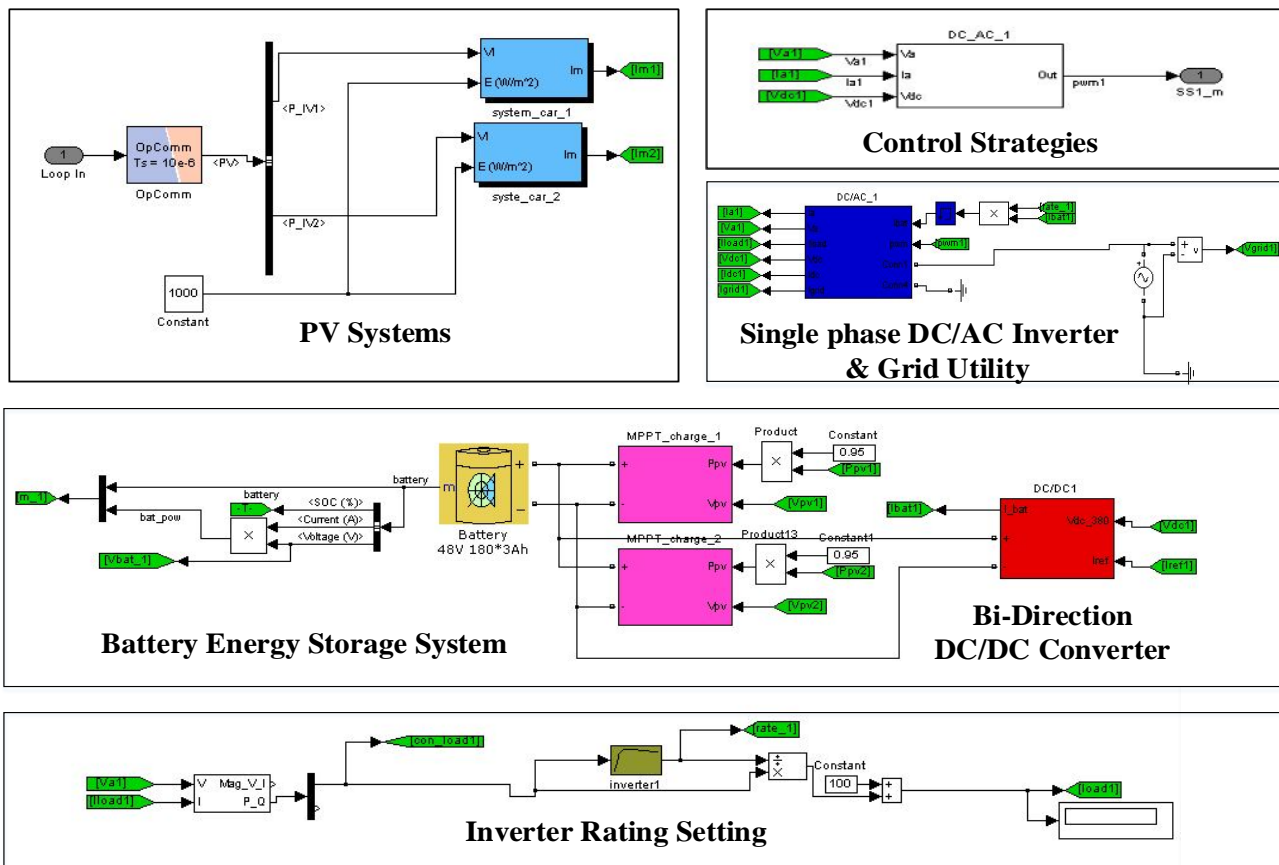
1
Loop In
OpComm
Ts = 10e-6
OpComm
<PV>
<P_IV1>
<P_IV2>
VI
E (W/m^2)
Im
[Im1]
system_car_1
VI
E (W/m^2)
Im
[Im2]
syste_car_2
1000
Constant
PV Systems

DC_AC_1
[Va1]
Va1
Va
[Ia1]
Ia1
Ia
[Vdc1]
Vdc1
Vdc
Out
pwm1
1
SS1_m
Control Strategies

DC/AC_1
[Ia1]
[Va1]
[Iload1]
[Vdc1]
[Idc1]
[Igrid1]
[pwm1]
[rate_1]
[Ibat1]
[Vgrid1]
v
Single phase DC/AC Inverter & Grid Utility

[m_1]
bat_pow
battery
-T-
<SOC (%)>
<Current (A)>
<Voltage (V)>
battery
[Vbat_1]
m
Battery
48V 180*3Ah
+
-
MPPT_charge_1
+
-
Ppv
Vpv
Product
Constant
0.95
[Ppv1]
[Vpv1]
MPPT_charge_2
+
-
Ppv
Vpv
Product13
Constant1
0.95
[Ppv2]
[Vpv2]
DC/DC1
[Ibat1]
I_bat
Vdc_380
[Vdc1]
+
Iref
[Iref1]
Bi-Direction DC/DC Converter
Battery Energy Storage System

[Va1]
[Iload1]
V
I
Mag_V_I
P_Q
[con_load1]
[rate_1]
inverter1
Constant
100
[load1]
Inverter Rating Setting